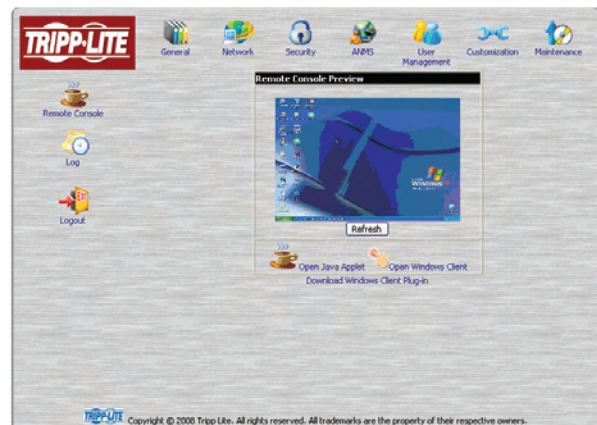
TRIPP·LITE

General
Network
Security
ANMS
User Management
Customization
Maintenance

Remote Console

Log

Logout

Remote Console Preview

Windows XP

Refresh

Open Java Applet
Open Windows Client
Download Windows Client Plug-in

TRIPP·LITE Copyright © 2008 Tripp Lite. All rights reserved. All trademarks are the property of their respective owners.